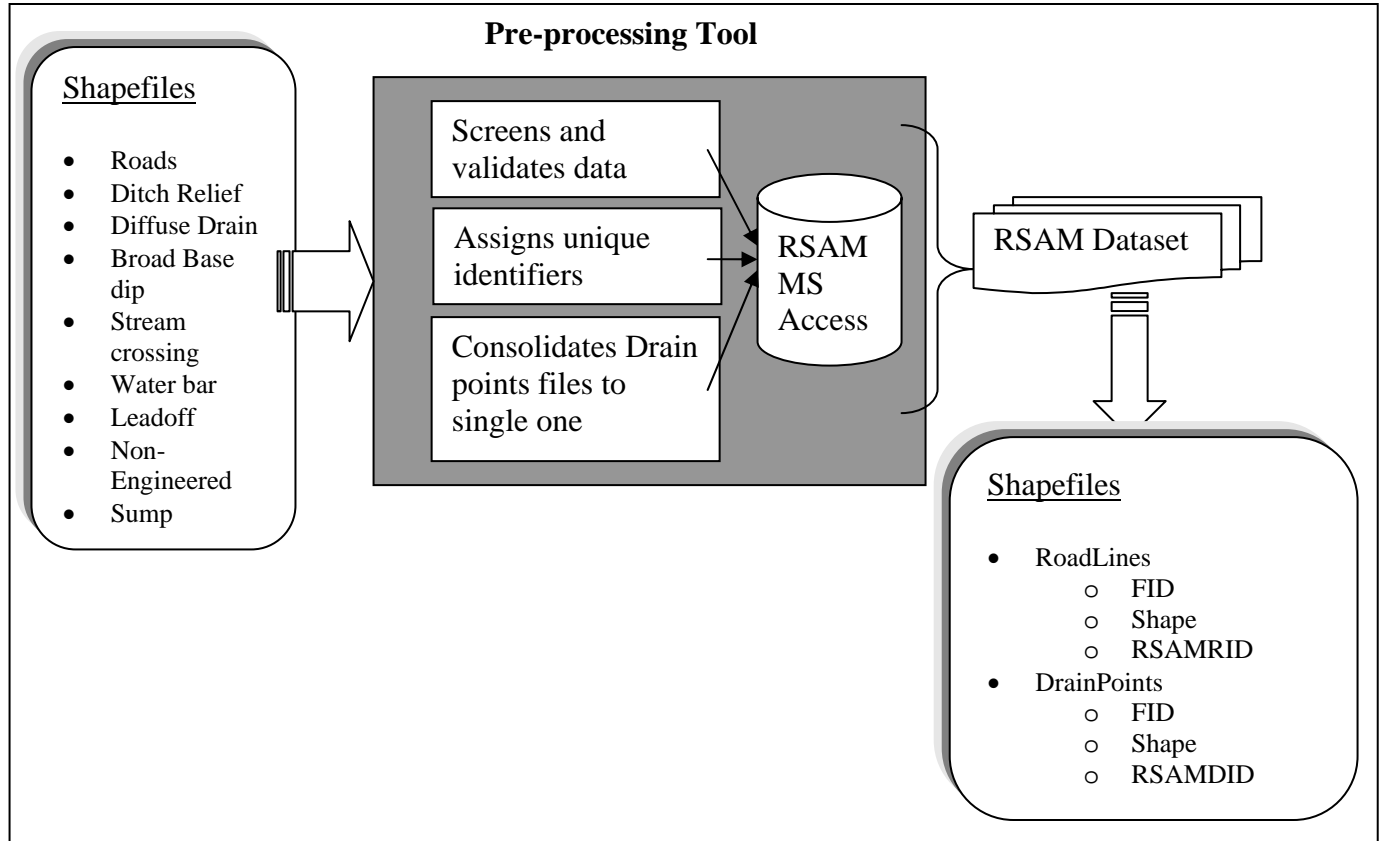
Pre-processing Tool

Shapefiles

- Roads
- Ditch Relief
- Diffuse Drain
- Broad Base dip
- Stream crossing
- Water bar
- Leadoff
- Non-Engineered
- Sump

Screens and validates data

Assigns unique identifiers

Consolidates Drain points files to single one

RSAM MS Access

RSAM Dataset

Shapefiles

- RoadLines
  - FID
  - Shape
  - RSAMRID
- DrainPoints
  - FID
  - Shape
  - RSAMDID